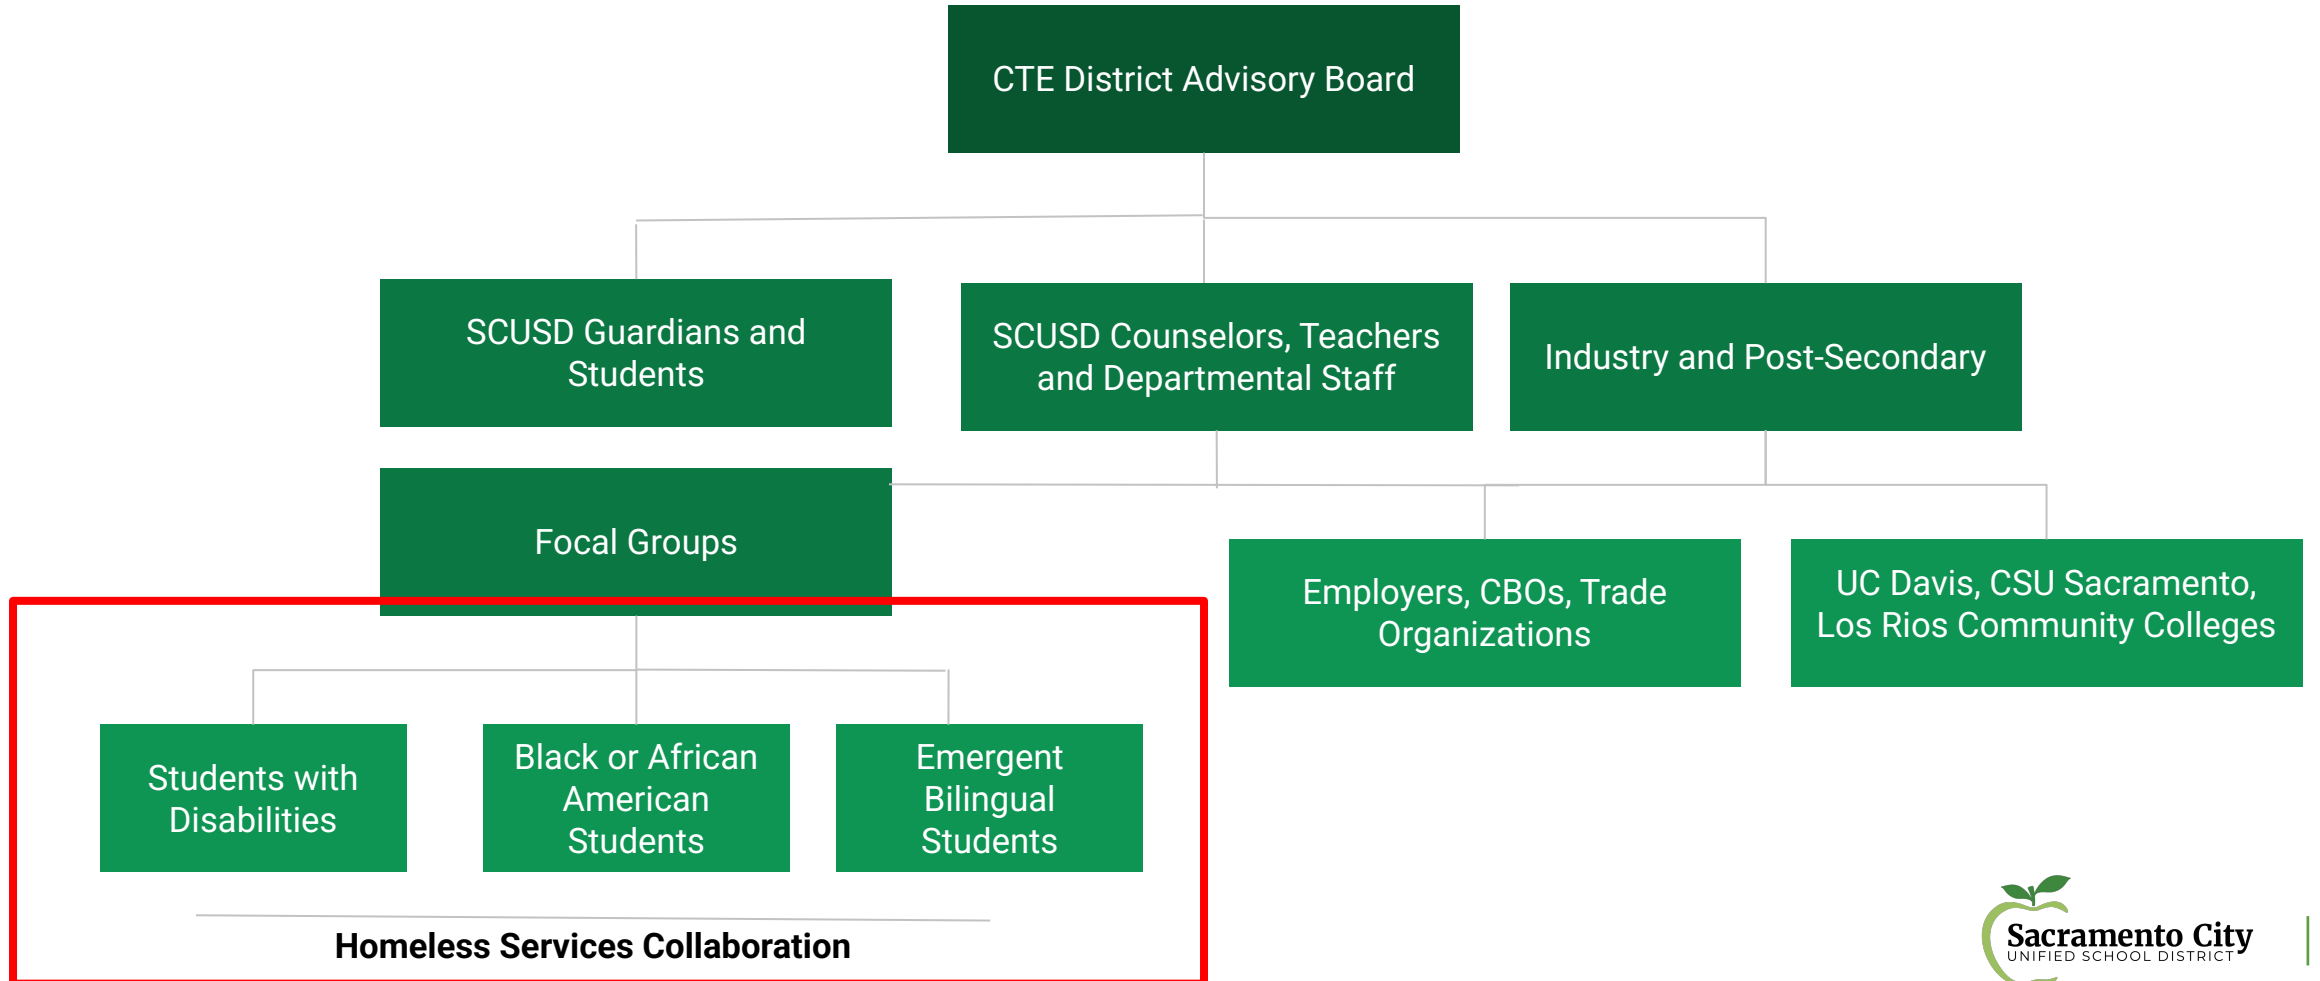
CTE District Advisory Board

SCUSD Guardians and Students

SCUSD Counselors, Teachers and Departmental Staff

Industry and Post-Secondary

Focal Groups

Employers, CBOs, Trade Organizations

UC Davis, CSU Sacramento, Los Rios Community Colleges

Students with Disabilities

Black or African American Students

Emergent Bilingual Students

Homeless Services Collaboration

Sacramento City
UNIFIED SCHOOL DISTRICT